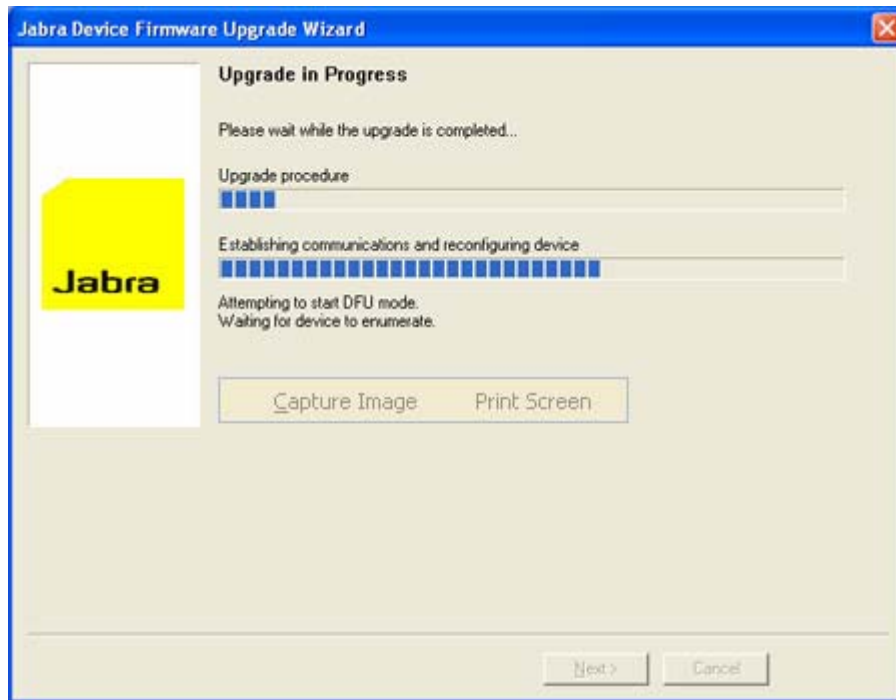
Jabra Device Firmware Upgrade Wizard

Upgrade in Progress

Please wait while the upgrade is completed...

Upgrade procedure

Establishing communications and reconfiguring device

Jabra

Attempting to start DFU mode.
Waiting for device to enumerate.

Capture Image
Print Screen

Next >
Cancel